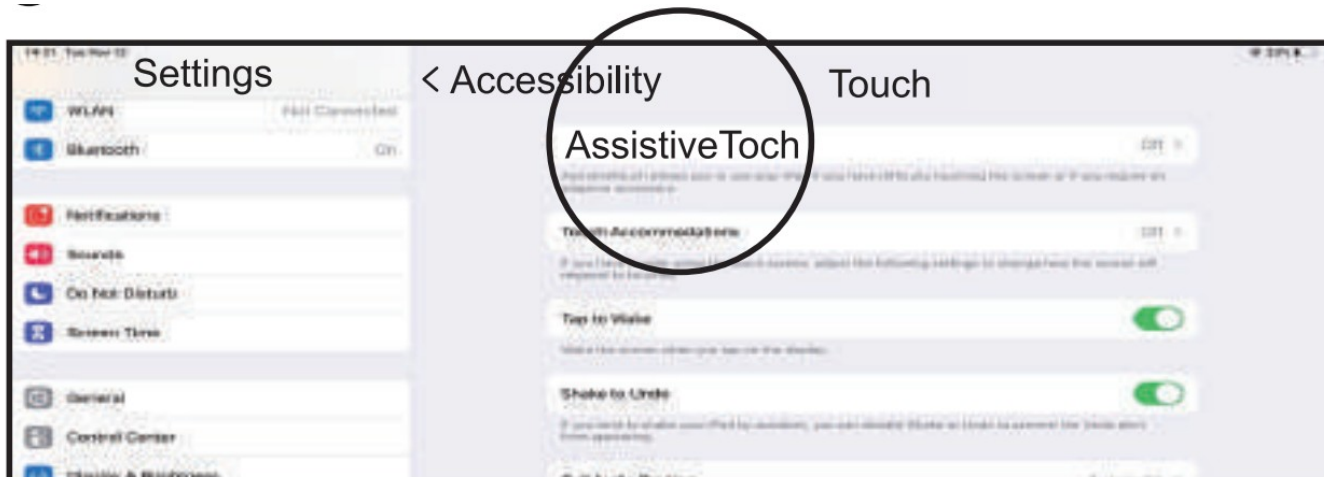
Settings

WLAN Not Connected
Bluetooth On

Notifications
Sounds
Do Not Disturb
Screen Time

General
Control Center
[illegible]

< Accessibility

Touch

AssistiveToch Off

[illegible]

Touch Accommodations Off

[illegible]

Tap to Wake

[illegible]

Shake to Undo

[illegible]

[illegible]